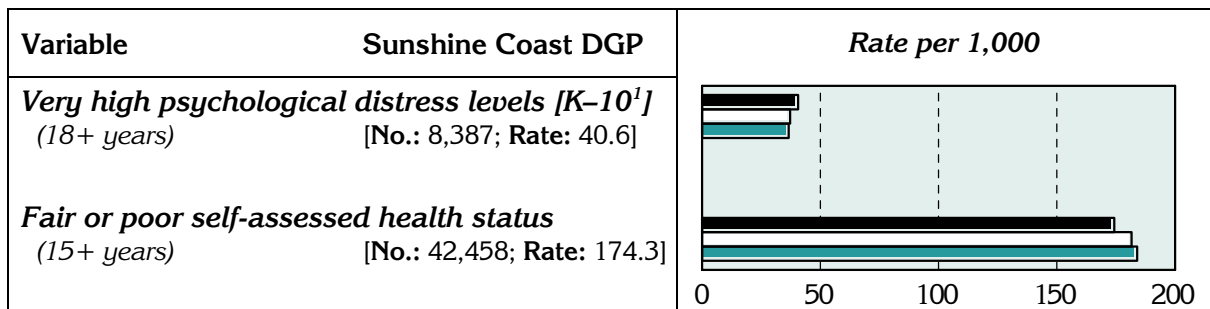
| Variable | Sunshine Coast DGP | Rate per 1,000 |
|---|---|---|
| *Very high psychological distress levels [K–10$^1$]* *(18+ years)* | [**No.:** 8,387; **Rate:** 40.6] | |
| *Fair or poor self-assessed health status* *(15+ years)* | [**No.:** 42,458; **Rate:** 174.3] | |

0 50 100 150 200